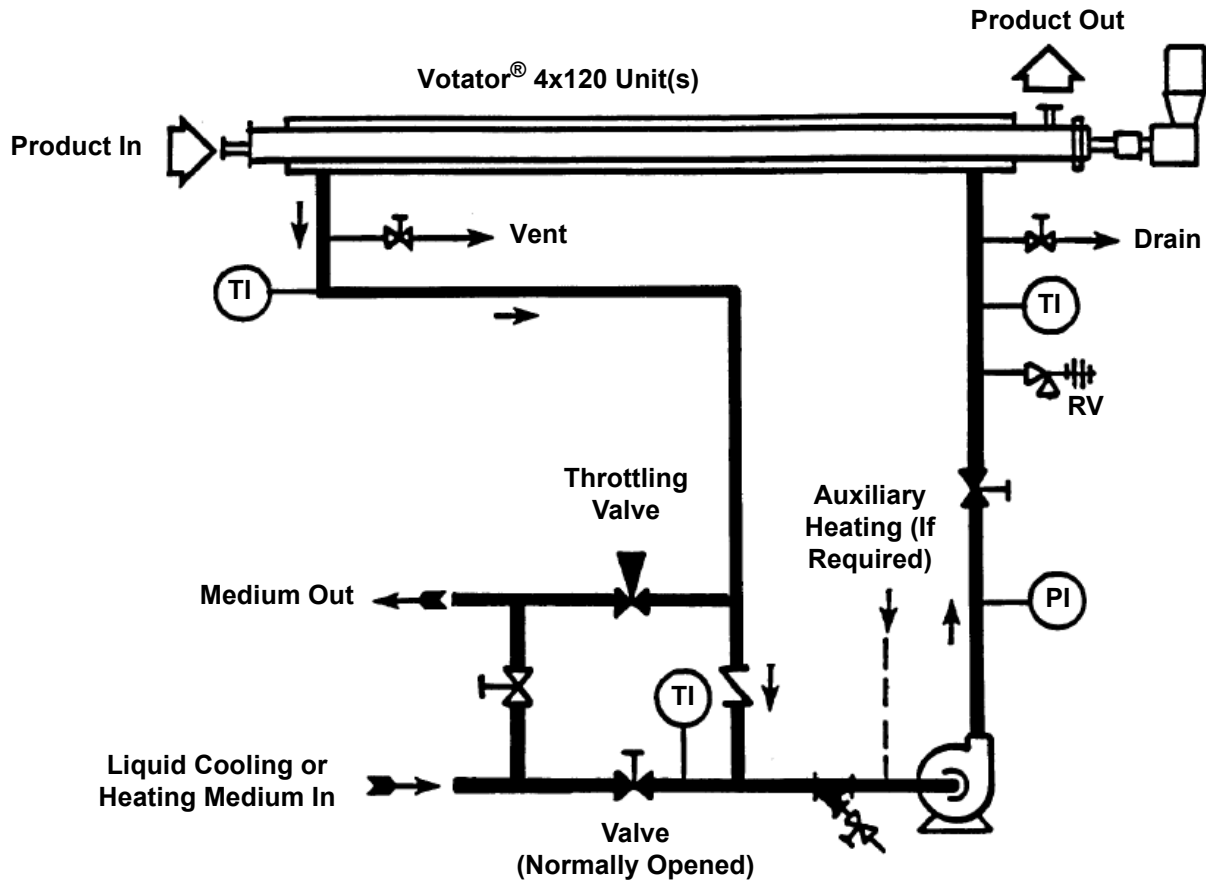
Product Out

Votator® 4x120 Unit(s)

Product In

Vent

Drain

TI

TI

RV

Throttling Valve

Auxiliary Heating (If Required)

Medium Out

PI

TI

Liquid Cooling or Heating Medium In

Valve (Normally Opened)